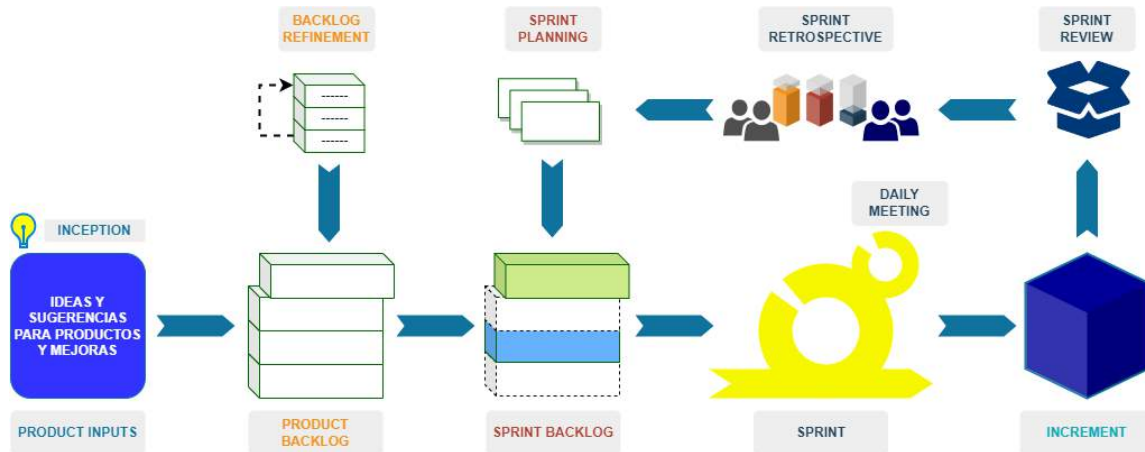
BACKLOG REFINEMENT

SPRINT PLANNING

SPRINT RETROSPECTIVE

SPRINT REVIEW

------
------
------

DAILY MEETING

INCEPTION

IDEAS Y SUGERENCIAS PARA PRODUCTOS Y MEJORAS

PRODUCT INPUTS

PRODUCT BACKLOG

SPRINT BACKLOG

SPRINT

INCREMENT